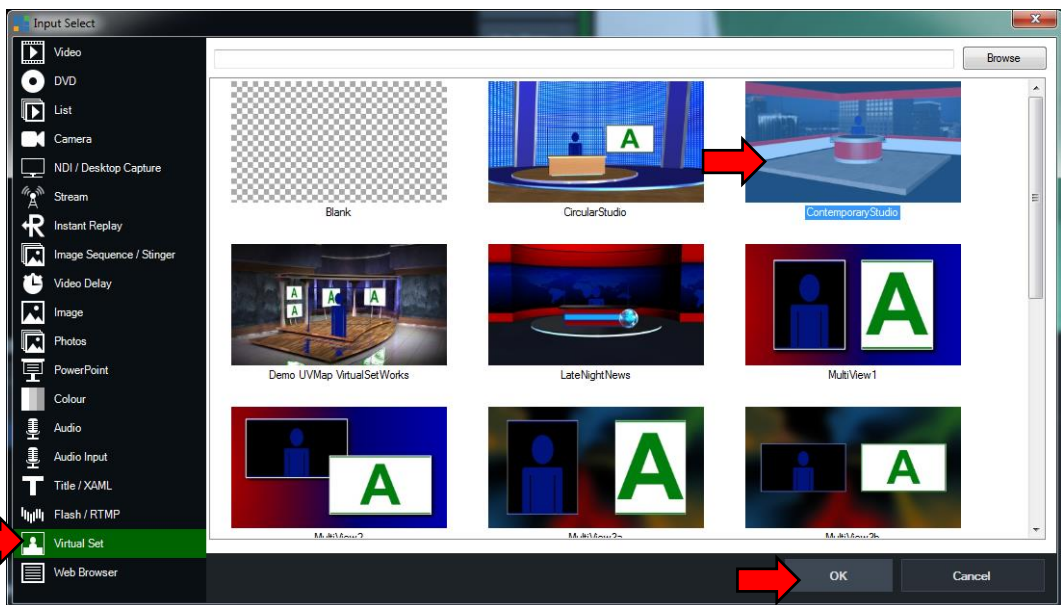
Input Select

Video
DVD
List
Camera
NDI / Desktop Capture
Stream
Instant Replay
Image Sequence / Stinger
Video Delay
Image
Photos
PowerPoint
Colour
Audio
Audio Input
Title / XAML
Flash / RTMP
Virtual Set
Web Browser

Browse

Blank
A
CircularStudio
ContemporaryStudio
A A A A
Demo UVMap VirtualSetWorks
LateNightNews
A
MultiView1
A
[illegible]
A
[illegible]
A
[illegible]

OK
Cancel